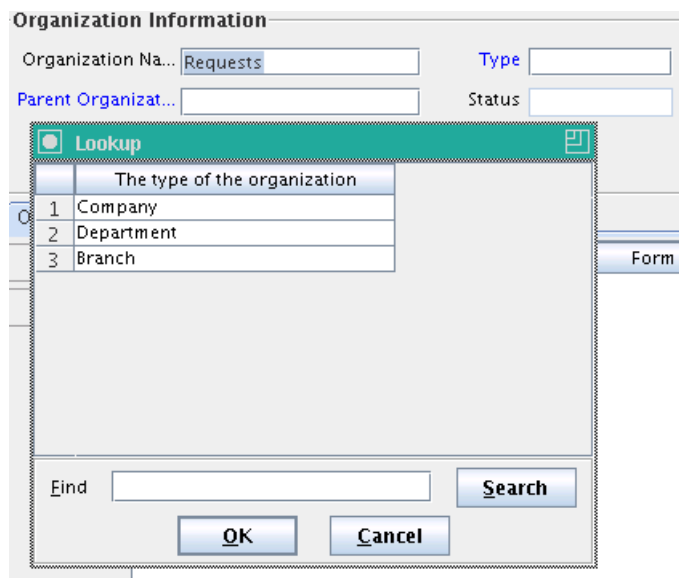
Organization Information

Organization Na... Requests

Type

Parent Organizat...

Status

Lookup

|   | The type of the organization |
|---|---|
| 1 | Company |
| 2 | Department |
| 3 | Branch |

O

Form

Find

Search

OK

Cancel